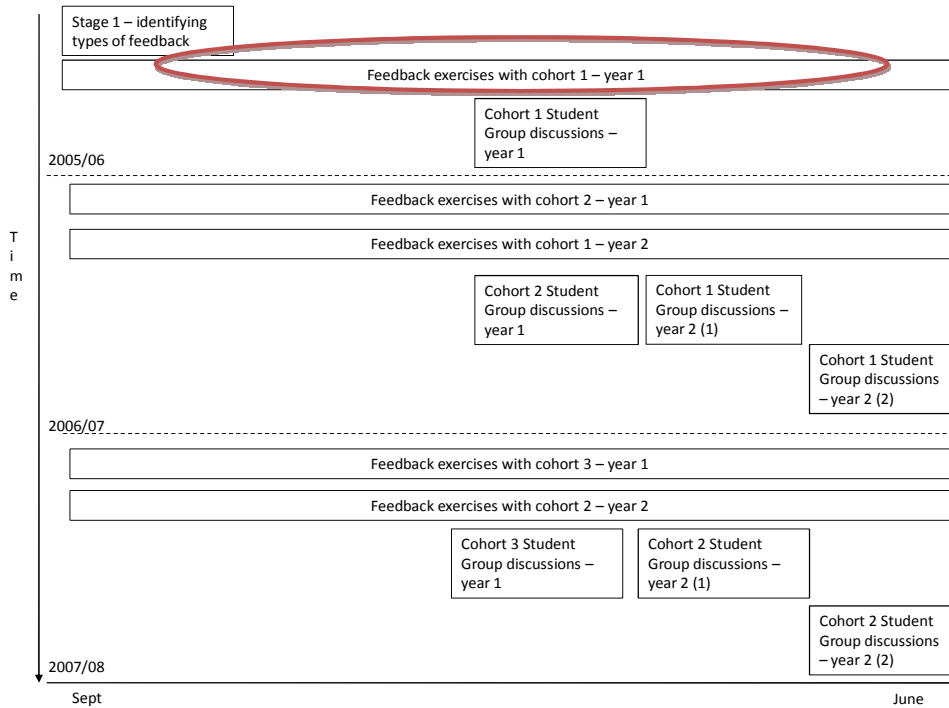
Stage 1 – identifying types of feedback

Feedback exercises with cohort 1 – year 1

Cohort 1 Student Group discussions – year 1

2005/06

Feedback exercises with cohort 2 – year 1

Feedback exercises with cohort 1 – year 2

Time

Cohort 2 Student Group discussions – year 1

Cohort 1 Student Group discussions – year 2 (1)

Cohort 1 Student Group discussions – year 2 (2)

2006/07

Feedback exercises with cohort 3 – year 1

Feedback exercises with cohort 2 – year 2

Cohort 3 Student Group discussions – year 1

Cohort 2 Student Group discussions – year 2 (1)

Cohort 2 Student Group discussions – year 2 (2)

2007/08

Sept

June